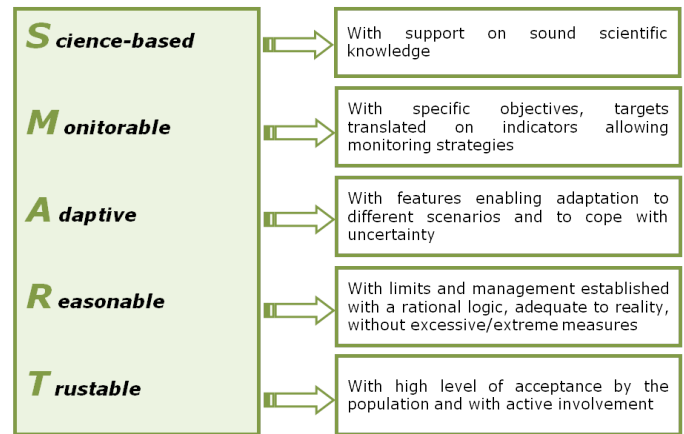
Science-based

With support on sound scientific knowledge

Monitorable

With specific objectives, targets translated on indicators allowing monitoring strategies

Adaptive

With features enabling adaptation to different scenarios and to cope with uncertainty

Reasonable

With limits and management established with a rational logic, adequate to reality, without excessive/extreme measures

Trustable

With high level of acceptance by the population and with active involvement